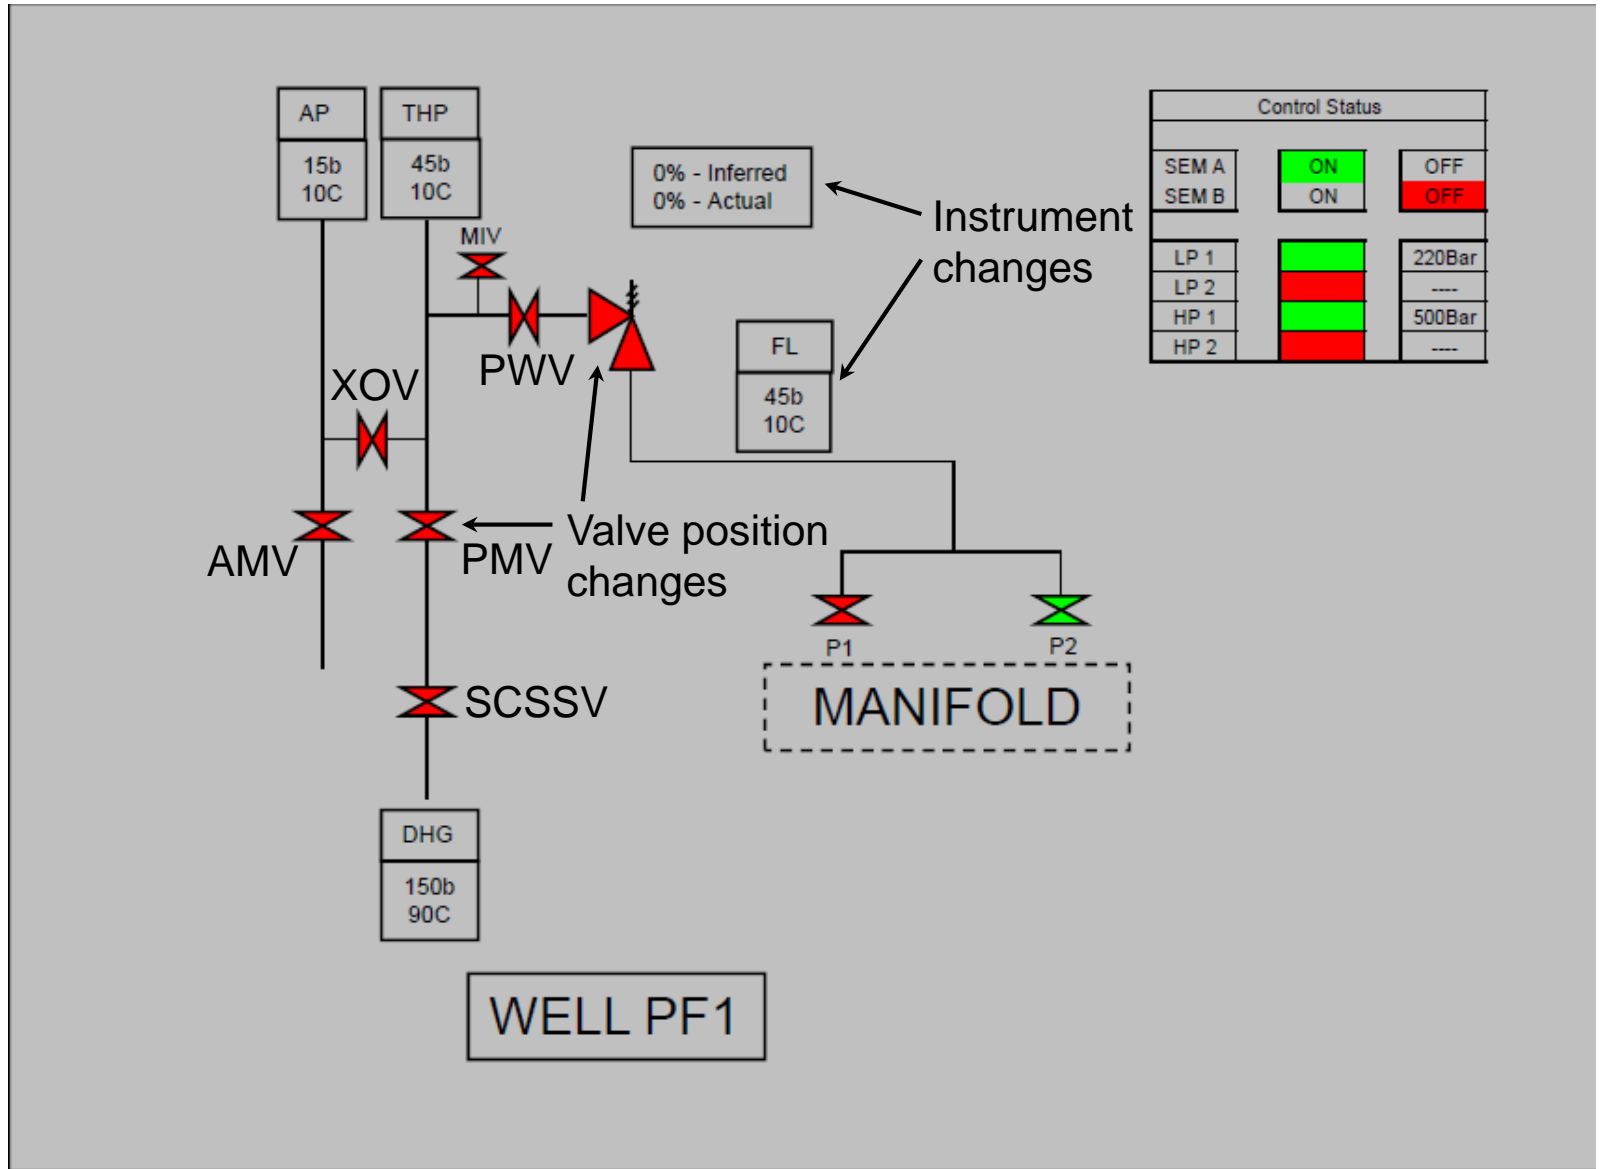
AP
15b
10C

THP
45b
10C

MIV

0% - Inferred
0% - Actual

Instrument changes

| Control Status | | |
|---|---|---|
| SEM A | ON | OFF |
| SEM B | ON | OFF |
| LP 1 | | 220Bar |
| LP 2 | | ---- |
| HP 1 | | 500Bar |
| HP 2 | | ---- |

FL
45b
10C

XOV

PWV

AMV

PMV

Valve position changes

P1

P2

MANIFOLD

SCSSV

DHG
150b
90C

WELL PF1